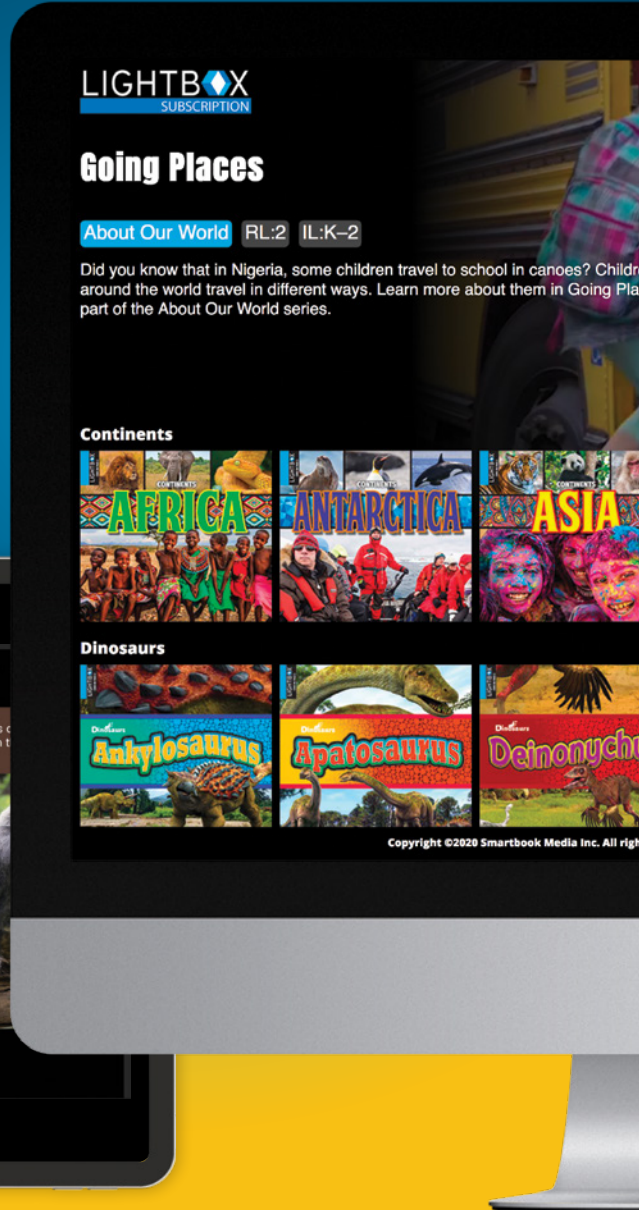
LIGHTBOX SUBSCRIPTION

Going Places

About Our World RL:2 IL:K–2

Did you know that in Nigeria, some children travel to school in canoes? Childr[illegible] around the world travel in different ways. Learn more about them in Going Pla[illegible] part of the About Our World series.

Continents

CONTINENTS AFRICA

CONTINENTS ANTARCTICA

CONTINENTS ASIA

Dinosaurs

Dinosaurs Ankylosaurus

Dinosaurs Apatosaurus

Dinosaurs Deinonychu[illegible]

Copyright ©2020 Smartbook Media Inc. All righ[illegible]